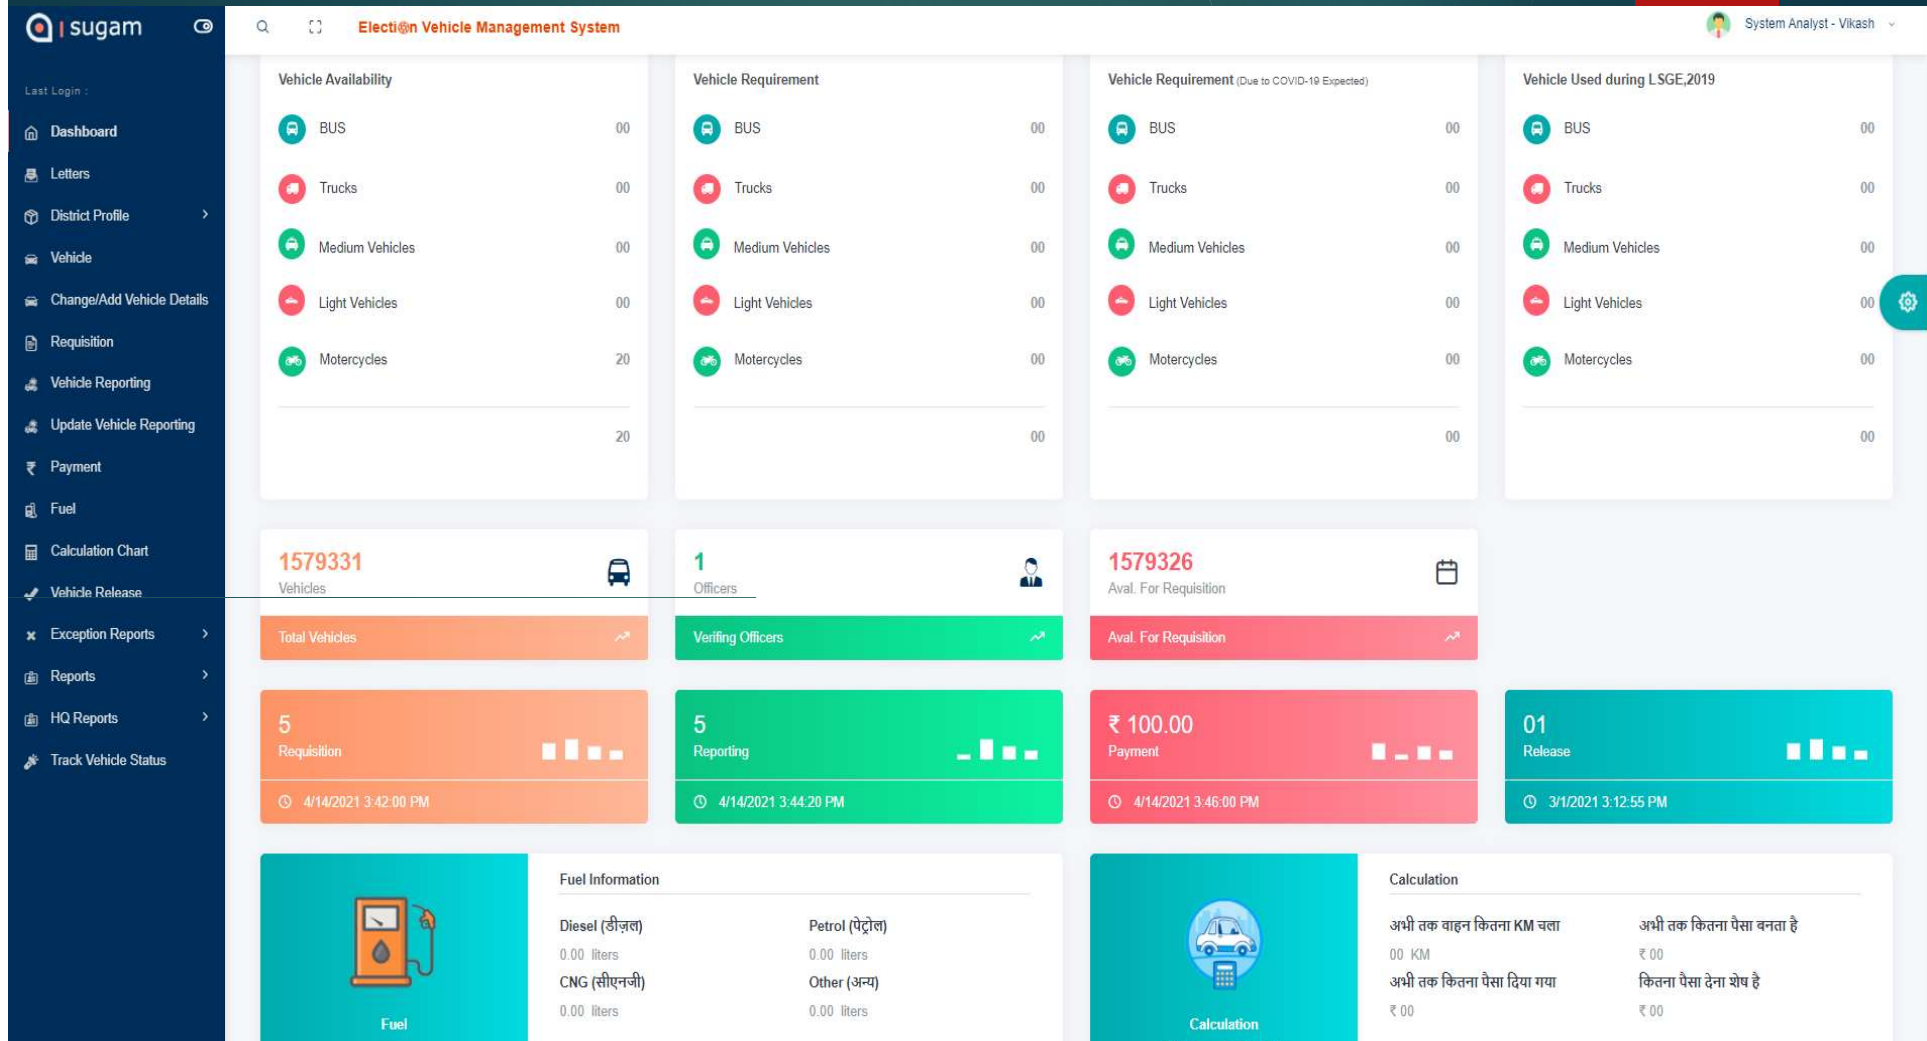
sugam

Election Vehicle Management System

System Analyst - Vikash

Last Login :

Dashboard
Letters
District Profile
Vehicle
Change/Add Vehicle Details
Requisition
Vehicle Reporting
Update Vehicle Reporting
Payment
Fuel
Calculation Chart
Vehicle Release
Exception Reports
Reports
HQ Reports
Track Vehicle Status

Vehicle Availability
BUS 00
Trucks 00
Medium Vehicles 00
Light Vehicles 00
Motercycles 20
20

Vehicle Requirement
BUS 00
Trucks 00
Medium Vehicles 00
Light Vehicles 00
Motercycles 00
00

Vehicle Requirement (Due to COVID-19 Expected)
BUS 00
Trucks 00
Medium Vehicles 00
Light Vehicles 00
Motercycles 00
00

Vehicle Used during LSGE,2019
BUS 00
Trucks 00
Medium Vehicles 00
Light Vehicles 00
Motercycles 00
00

1579331
Vehicles
Total Vehicles

1
Officers
Verifing Officers

1579326
Aval. For Requisition
Aval. For Requisition

5
Requisition
4/14/2021 3:42:00 PM

5
Reporting
4/14/2021 3:44:20 PM

₹ 100.00
Payment
4/14/2021 3:46:00 PM

01
Release
3/1/2021 3:12:55 PM

Fuel

Fuel Information
Diesel (डीज़ल)
0.00 liters
Petrol (पेट्रोल)
0.00 liters
CNG (सीएनजी)
0.00 liters
Other (अन्य)
0.00 liters

Calculation

Calculation
अभी तक वाहन कितना KM चला
00 KM
अभी तक कितना पैसा बनता है
₹ 00
अभी तक कितना पैसा दिया गया
₹ 00
कितना पैसा देना शेष है
₹ 00